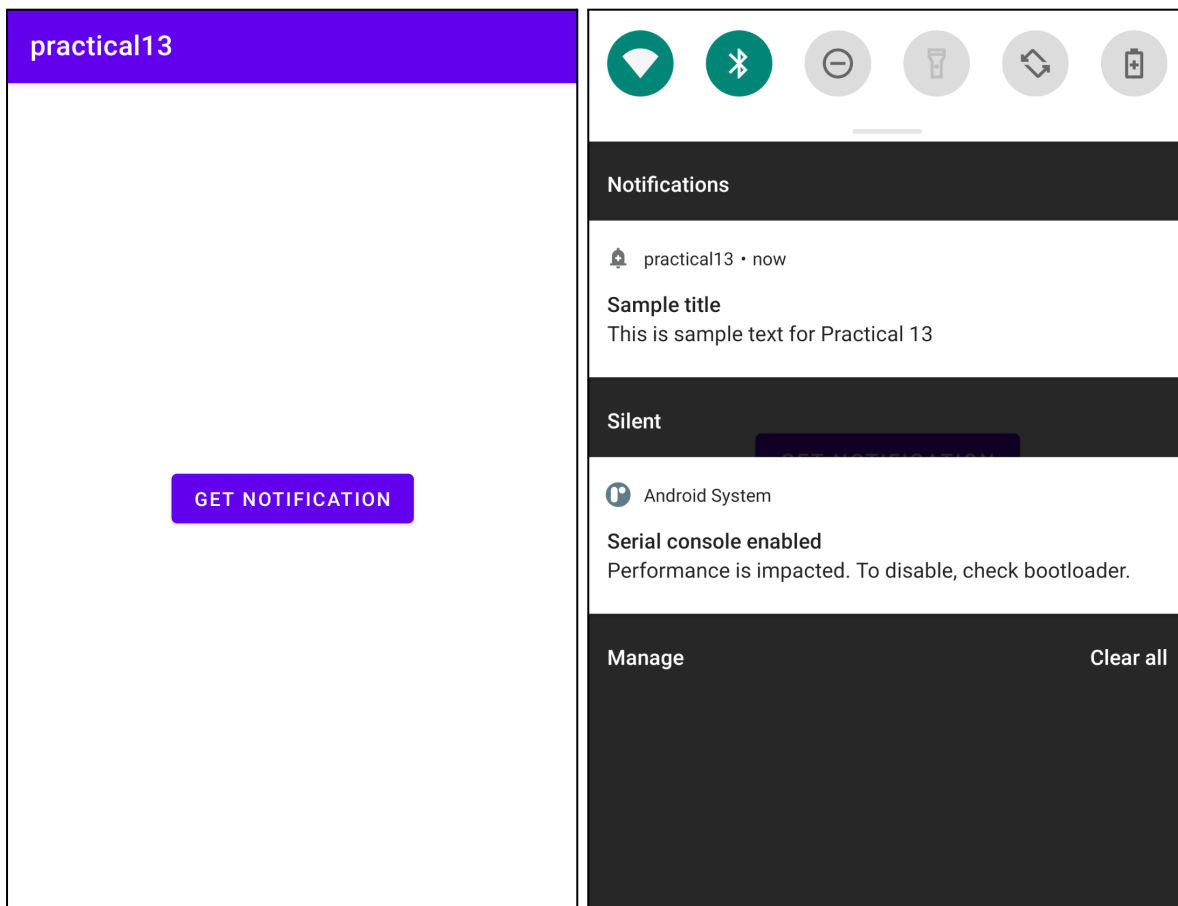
practical13

GET NOTIFICATION

Notifications

practical13 • now

Sample title
This is sample text for Practical 13

Silent

Android System

Serial console enabled
Performance is impacted. To disable, check bootloader.

Manage

Clear all